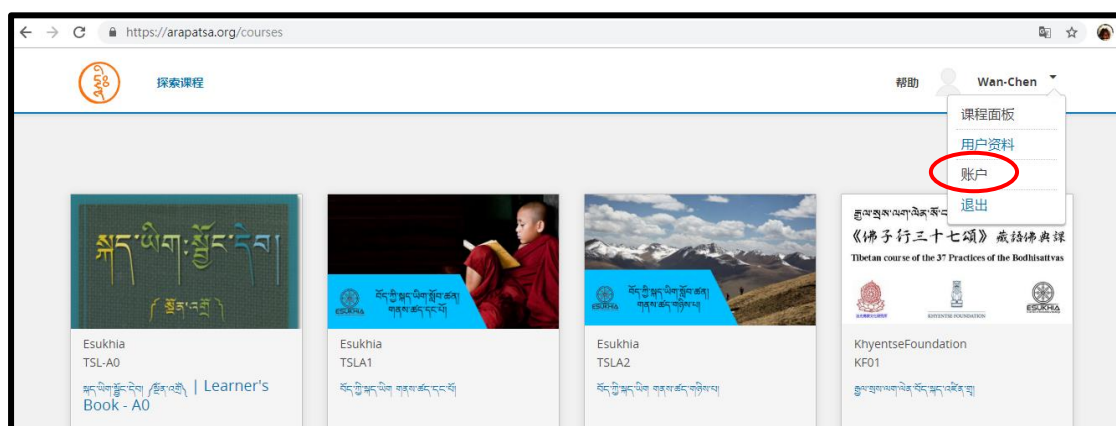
https://arapatsa.org/courses

探索课程

帮助 Wan-Chen

课程面板
用户资料
账户
退出

སྐད་ཡིག་སྦྱོང་དེབ།
༼ སྔོན་འགྲོ ༽

ཨེ་སུ་ཁྱེ་ཡ།
ESUKHIA

ཨེ་སུ་ཁྱེ་ཡ།
ESUKHIA

《佛子行三十七頌》藏語佛典課
Tibetan course of the 37 Practices of the Bodhisattvas
KHYENTSE FOUNDATION
ESUKHIA

Esukhia
TSL-A0
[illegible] | Learner's Book - A0

Esukhia
TSLA1
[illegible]

Esukhia
TSLA2
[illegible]

KhyentseFoundation
KF01
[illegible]